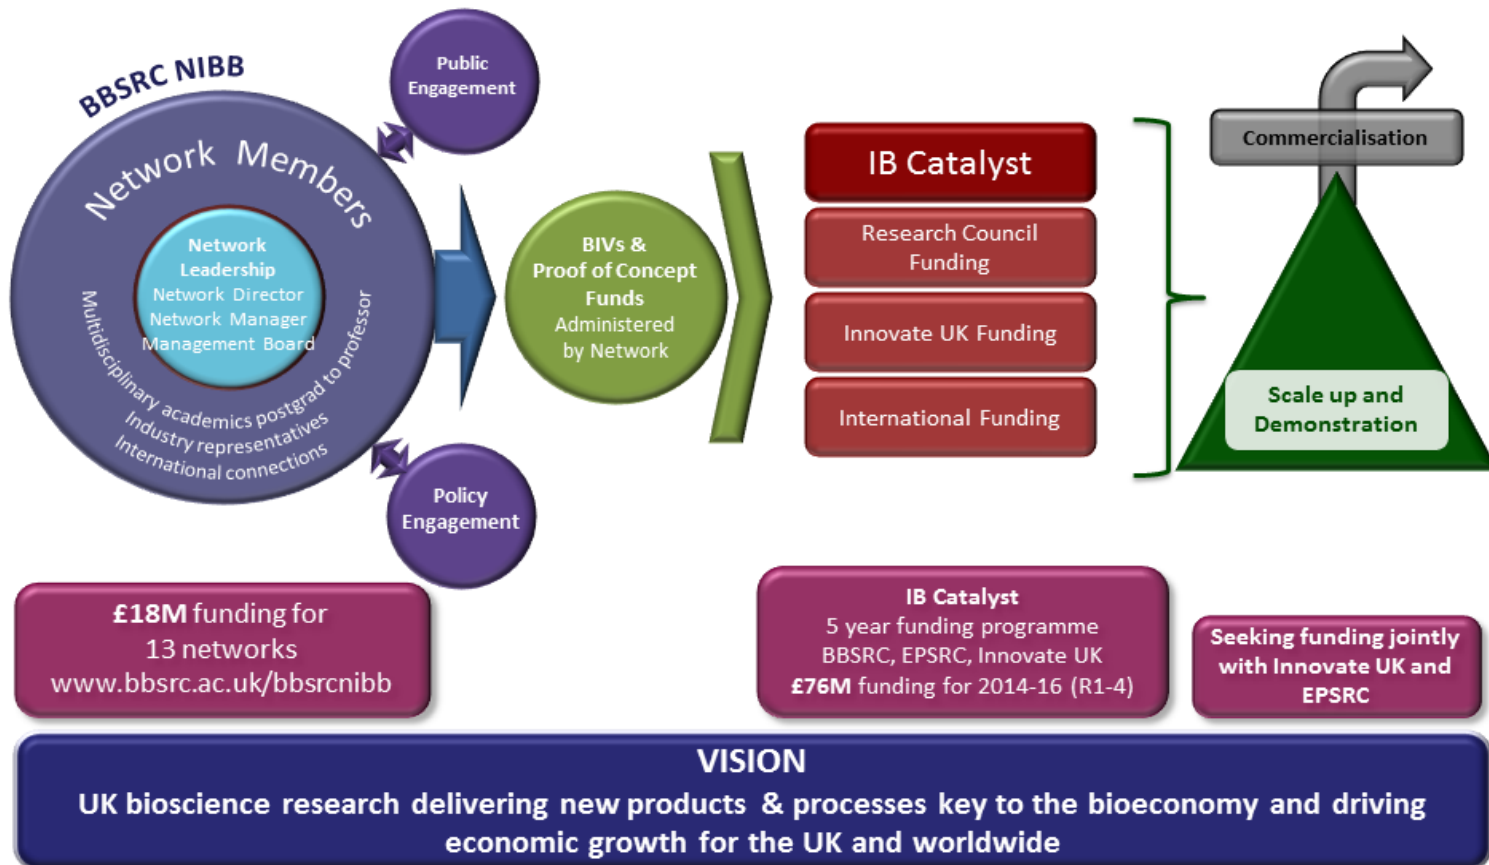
BBSRC NIBB

Network Members

Network Leadership
Network Director
Network Manager
Management Board

Multidisciplinary academics postgrad to professor
Industry representatives
International connections

Public Engagement

Policy Engagement

BIVs & Proof of Concept Funds
Administered by Network

IB Catalyst

Research Council Funding

Innovate UK Funding

International Funding

Commercialisation

Scale up and Demonstration

**£18M** funding for 13 networks
www.bbsrc.ac.uk/bbsrcnibb

**IB Catalyst**
5 year funding programme
BBSRC, EPSRC, Innovate UK
**£76M** funding for 2014-16 (R1-4)

Seeking funding jointly with Innovate UK and EPSRC

VISION
UK bioscience research delivering new products & processes key to the bioeconomy and driving economic growth for the UK and worldwide